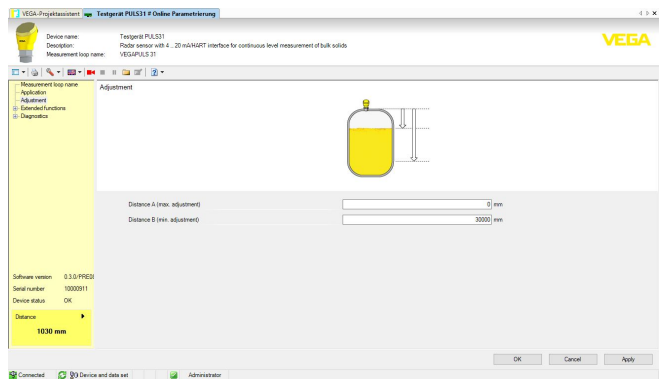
VEGA-Projektassistent | Testgerät PULS31 # Online Parametrierung

Device name: Testgerät PULS31
Description: Radar sensor with 4 ... 20 mA/HART interface for continuous level measurement of bulk solids
Measurement loop name: VEGAPULS 31

VEGA

Measurement loop name
Application
Adjustment
Extended functions
Diagnostics

Adjustment

Distance A (max. adjustment) 0 mm
Distance B (min. adjustment) 30000 mm

Software version 0.3.0/PRE0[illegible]
Serial number 10000911
Device status OK

Distance
1030 mm

OK Cancel Apply

Connected | Device and data set | Administrator